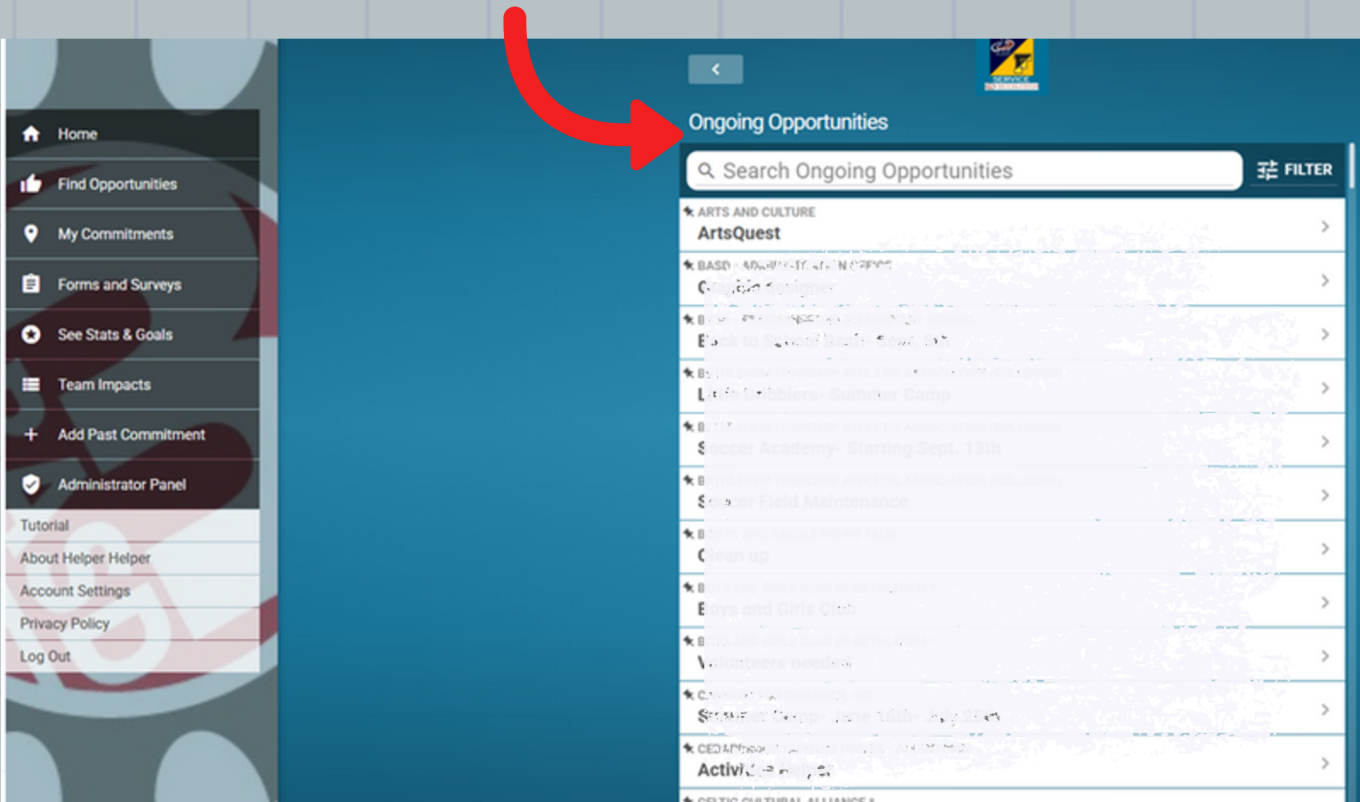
Home
Find Opportunities
My Commitments
Forms and Surveys
See Stats & Goals
Team Impacts
Add Past Commitment
Administrator Panel
Tutorial
About Helper Helper
Account Settings
Privacy Policy
Log Out

<

Ongoing Opportunities

Search Ongoing Opportunities
FILTER

ARTS AND CULTURE
ArtsQuest

BASD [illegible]
G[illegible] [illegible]gner

B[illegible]
B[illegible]k to S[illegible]

B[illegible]
L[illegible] D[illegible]bblers- Summer Camp

B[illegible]
Soccer Academy- Starting Sept. 13th

B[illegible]
S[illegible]er Field Maintenance

B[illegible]
C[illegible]ean up

B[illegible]
Boys and Girls Club

B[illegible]
Volunteers needed

C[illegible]
S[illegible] Camp- June 16th- July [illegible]

CED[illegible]
Activi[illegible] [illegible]

CELTIC CULTURAL ALLIANCE